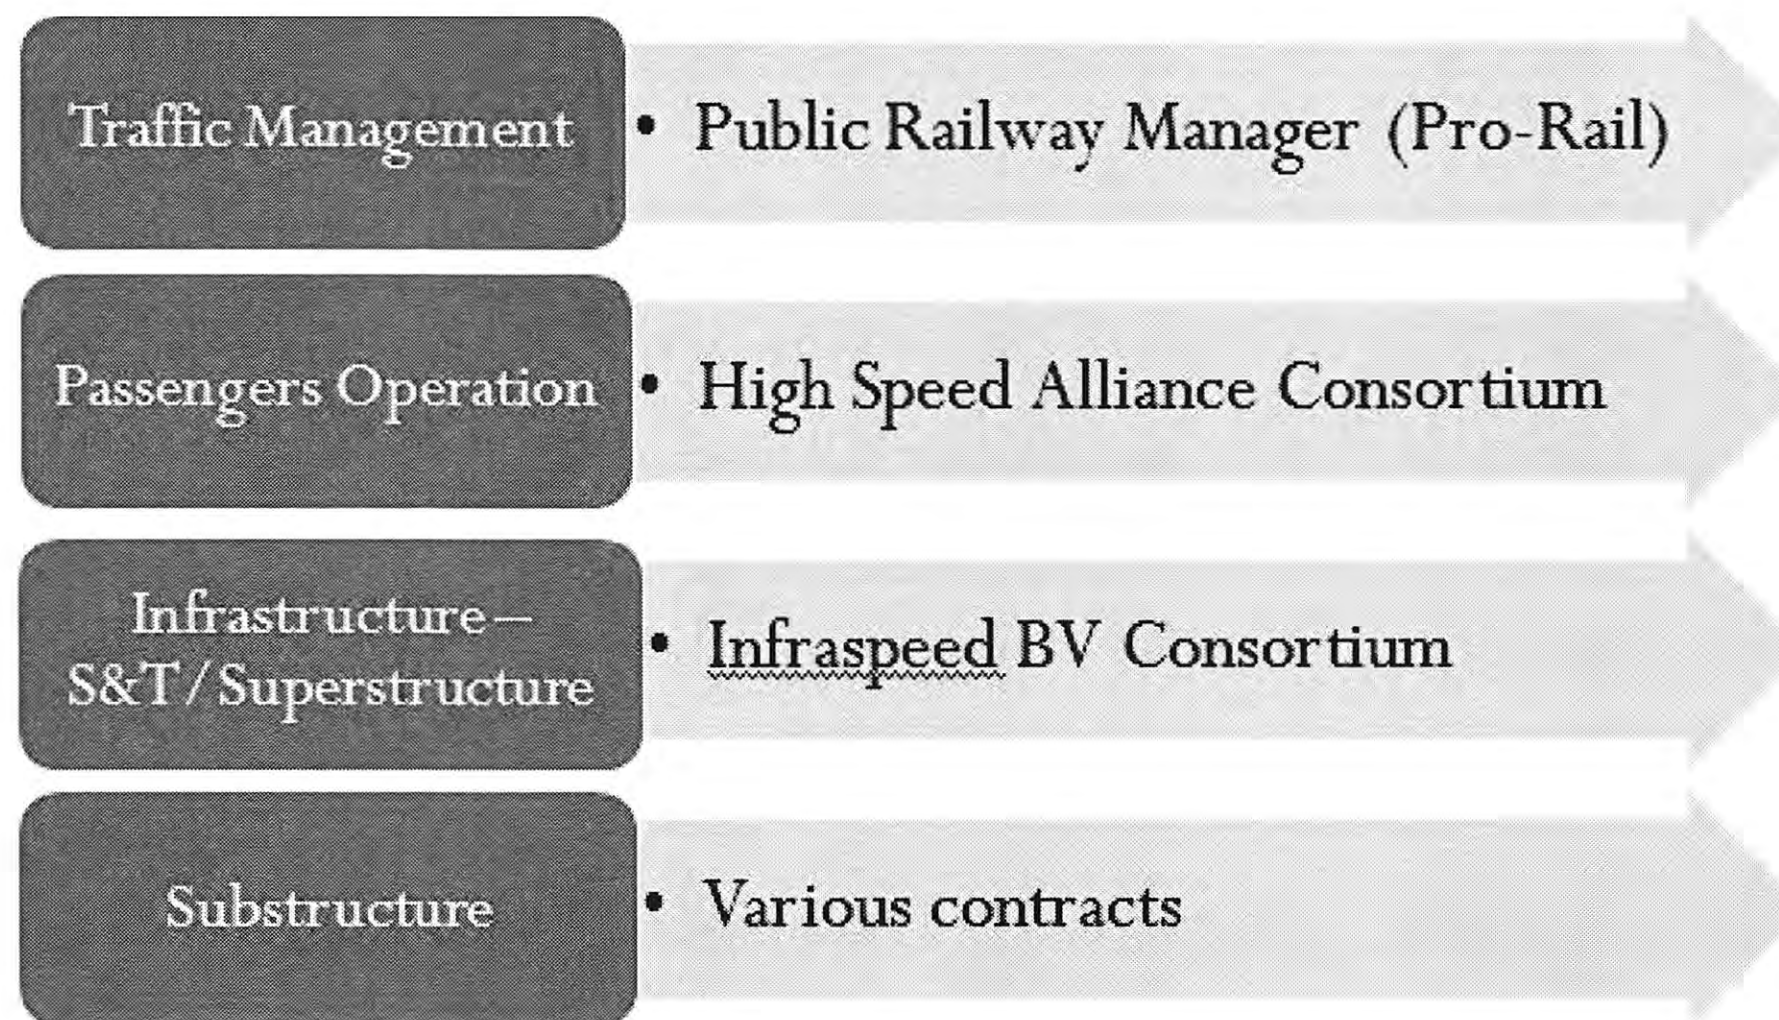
Traffic Management

• Public Railway Manager (Pro-Rail)

Passengers Operation

• High Speed Alliance Consortium

Infrastructure – S&T / Superstructure

• Infraspeed BV Consortium

Substructure

• Various contracts